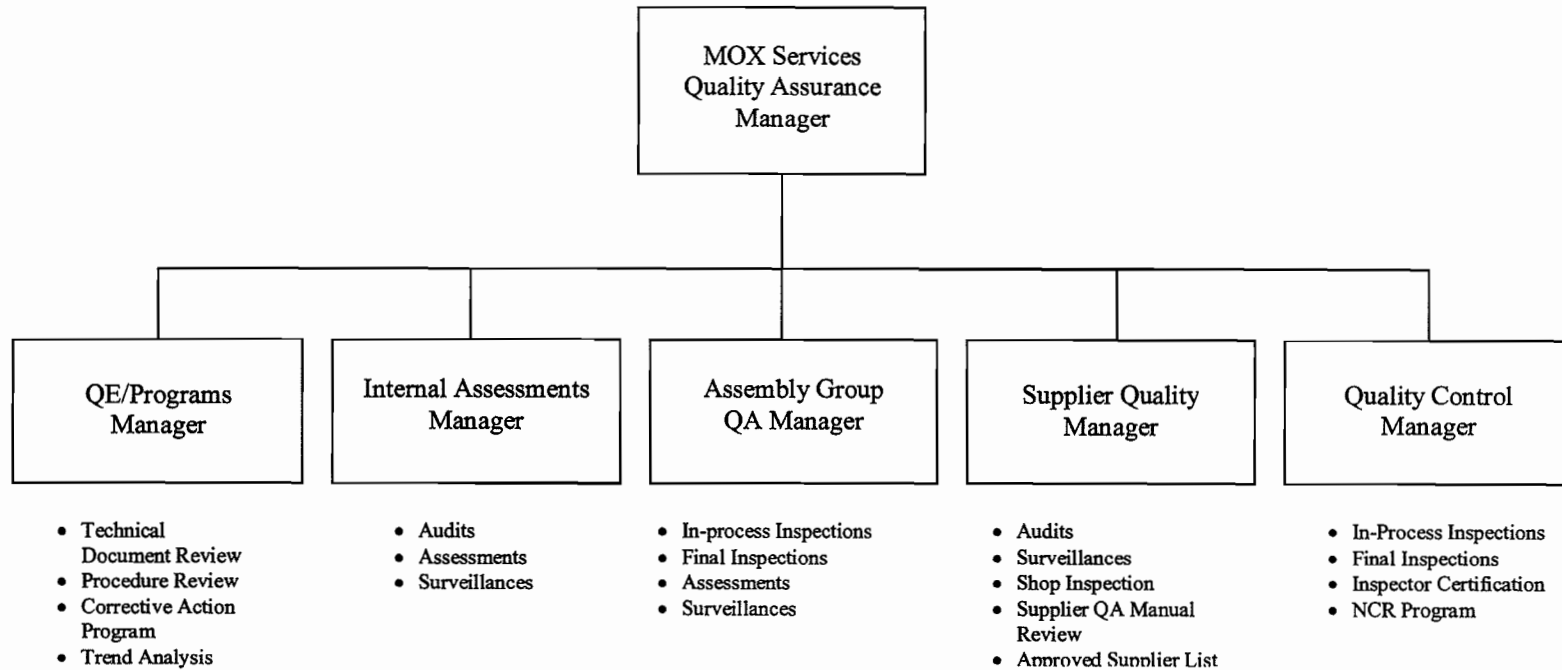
MOX Services Quality Assurance Manager

QE/Programs Manager

- Technical Document Review
- Procedure Review
- Corrective Action Program
- Trend Analysis

Internal Assessments Manager

- Audits
- Assessments
- Surveillances

Assembly Group QA Manager

- In-process Inspections
- Final Inspections
- Assessments
- Surveillances

Supplier Quality Manager

- Audits
- Surveillances
- Shop Inspection
- Supplier QA Manual Review
- Approved Supplier List

Quality Control Manager

- In-Process Inspections
- Final Inspections
- Inspector Certification
- NCR Program